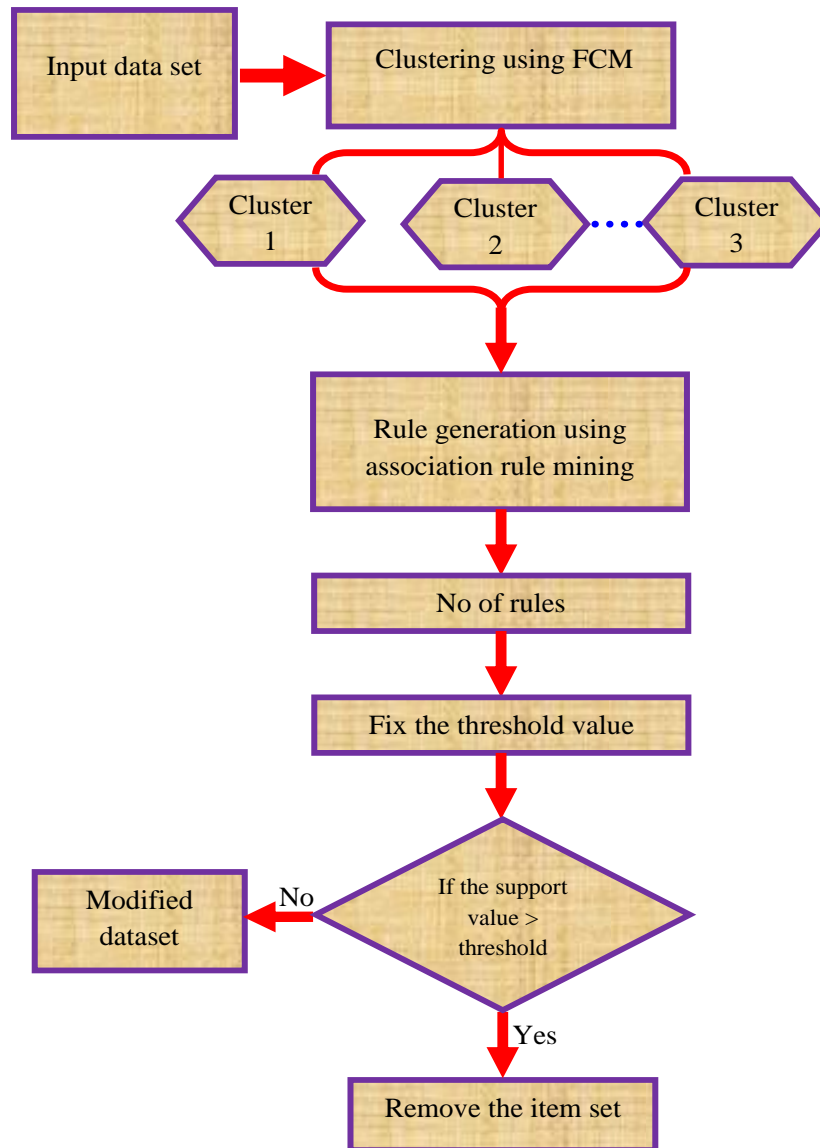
Input data set

Clustering using FCM

Cluster 1

Cluster 2

Cluster 3

Rule generation using association rule mining

No of rules

Fix the threshold value

If the support value > threshold

No

Modified dataset

Yes

Remove the item set